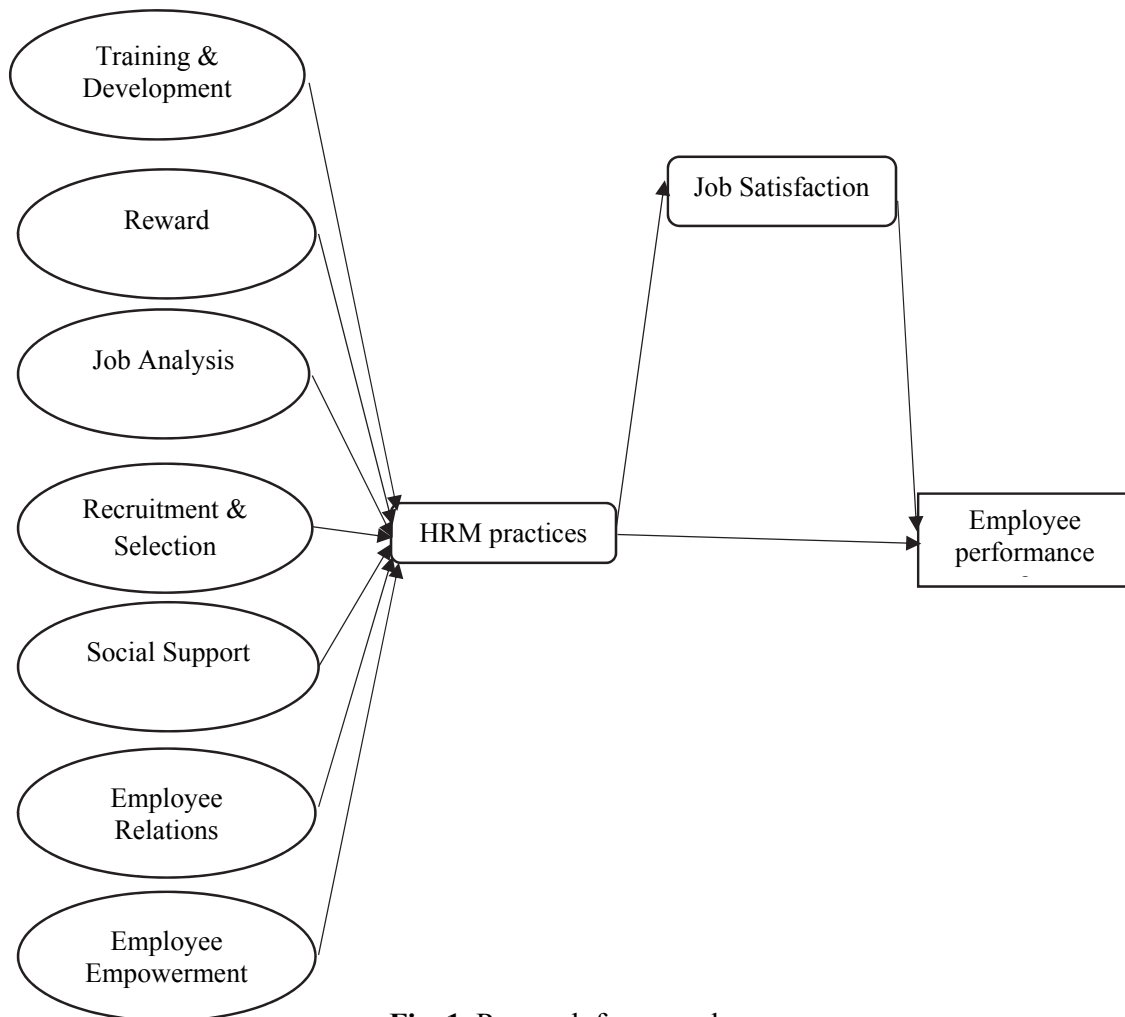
Training & Development

Reward

Job Analysis

Recruitment & Selection

Social Support

Employee Relations

Employee Empowerment

HRM practices

Job Satisfaction

Employee performance

**Fig. 1.** Research framework